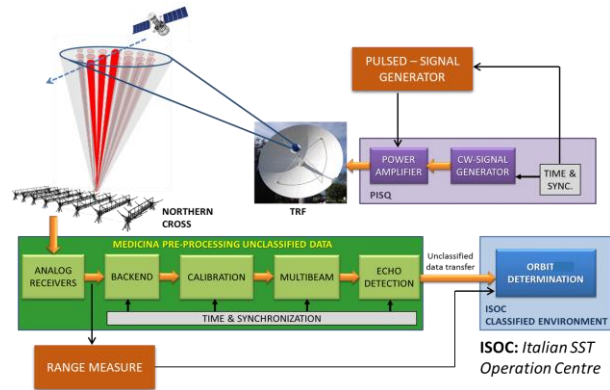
PULSED – SIGNAL GENERATOR

POWER AMPLIFIER

CW-SIGNAL GENERATOR

TIME & SYNC.

PISQ

TRF

NORTHERN CROSS

MEDICINA PRE-PROCESSING UNCLASSIFIED DATA

ANALOG RECEIVERS

BACKEND

CALIBRATION

MULTIBEAM

ECHO DETECTION

TIME & SYNCHRONIZATION

Unclassified data transfer

ORBIT DETERMINATION

ISOC CLASSIFIED ENVIRONMENT

RANGE MEASURE

ISOC: Italian SST Operation Centre